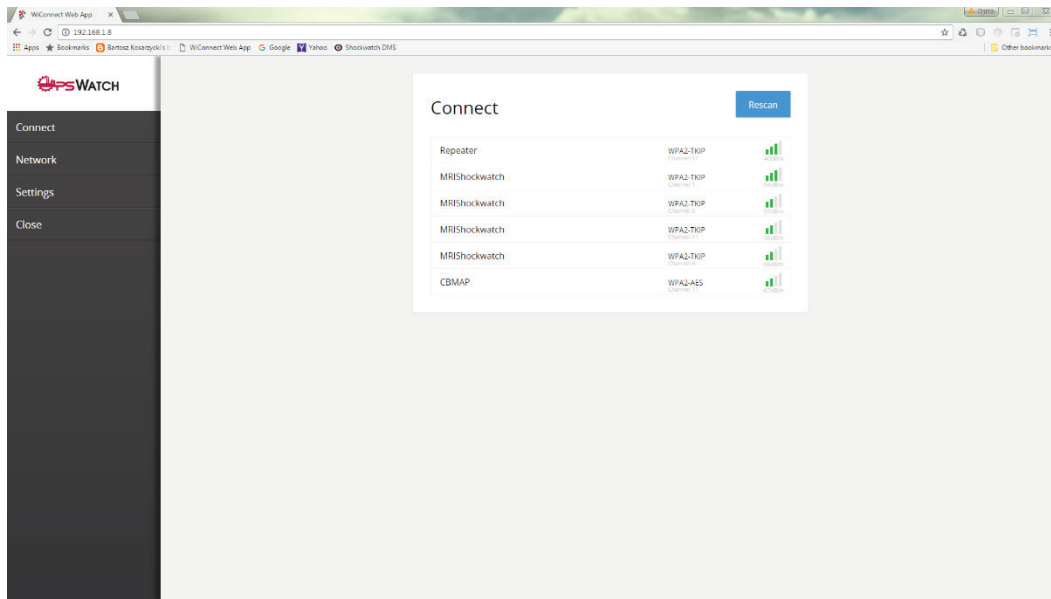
WiConnect Web App ×

Bystra

192.168.1.8

Apps Bookmarks Bartosz Kosarzycki's WiConnect Web App Google Yahoo Shockwatch DMS

Other bookmarks

WATCH

Connect

Network

Settings

Close

Connect

Rescan

| | | |
|---|---|---|
| Repeater | WPA2-TKIP Channel 11 | 40dBm |
| MRIShockwatch | WPA2-TKIP Channel 1 | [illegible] |
| MRIShockwatch | WPA2-TKIP Channel 6 | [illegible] |
| MRIShockwatch | WPA2-TKIP Channel 11 | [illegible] |
| MRIShockwatch | WPA2-TKIP Channel 6 | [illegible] |
| CBMAP | WPA2-AES Channel 1 | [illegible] |